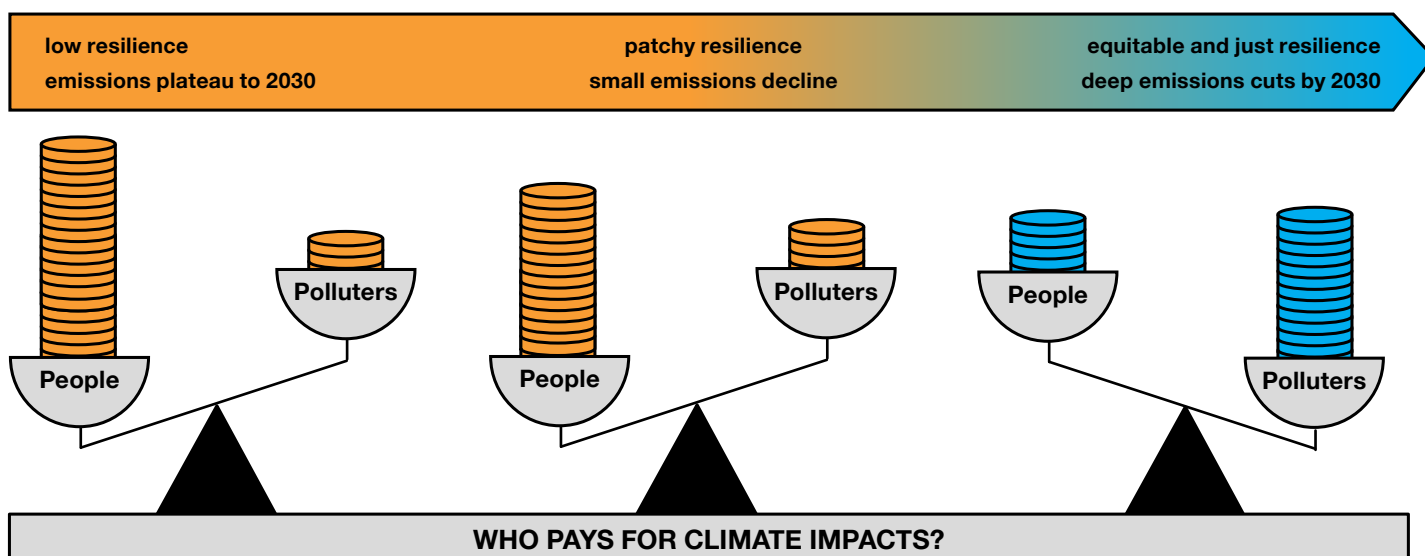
low resilience
emissions plateau to 2030

patchy resilience
small emissions decline

equitable and just resilience
deep emissions cuts by 2030

Polluters

People

Polluters

People

People

Polluters

WHO PAYS FOR CLIMATE IMPACTS?